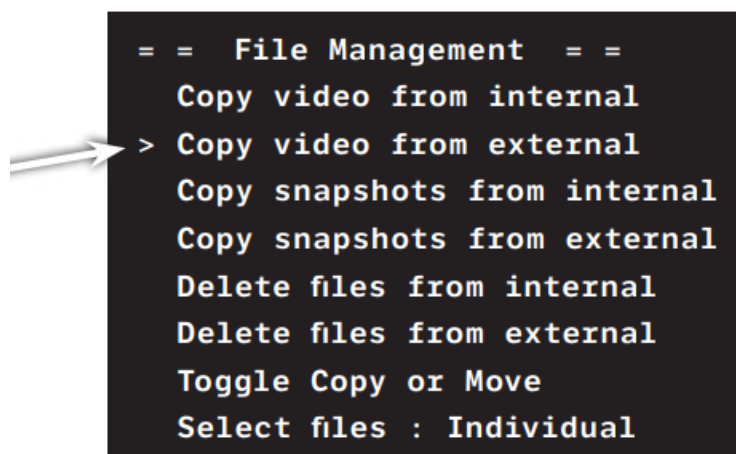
= = File Management = =
Copy video from internal
> Copy video from external
Copy snapshots from internal
Copy snapshots from external
Delete files from internal
Delete files from external
Toggle Copy or Move
Select files : Individual